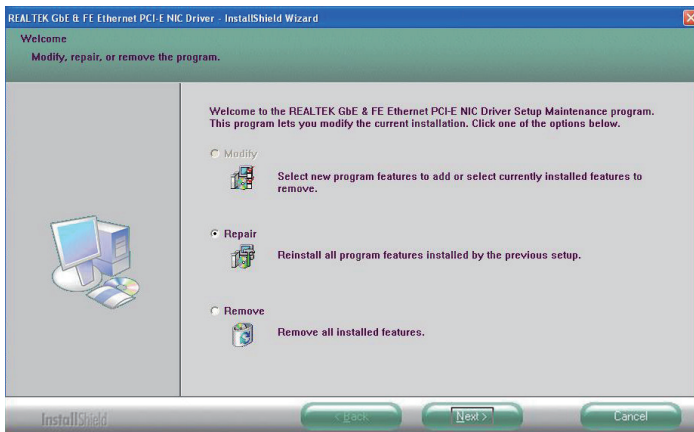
REALTEK GbE & FE Ethernet PCI-E NIC Driver - InstallShield Wizard

Welcome

Modify, repair, or remove the program.

Welcome to the REALTEK GbE & FE Ethernet PCI-E NIC Driver Setup Maintenance program. This program lets you modify the current installation. Click one of the options below.

Modify

Select new program features to add or select currently installed features to remove.

Repair

Reinstall all program features installed by the previous setup.

Remove

Remove all installed features.

InstallShield

< Back

Next >

Cancel